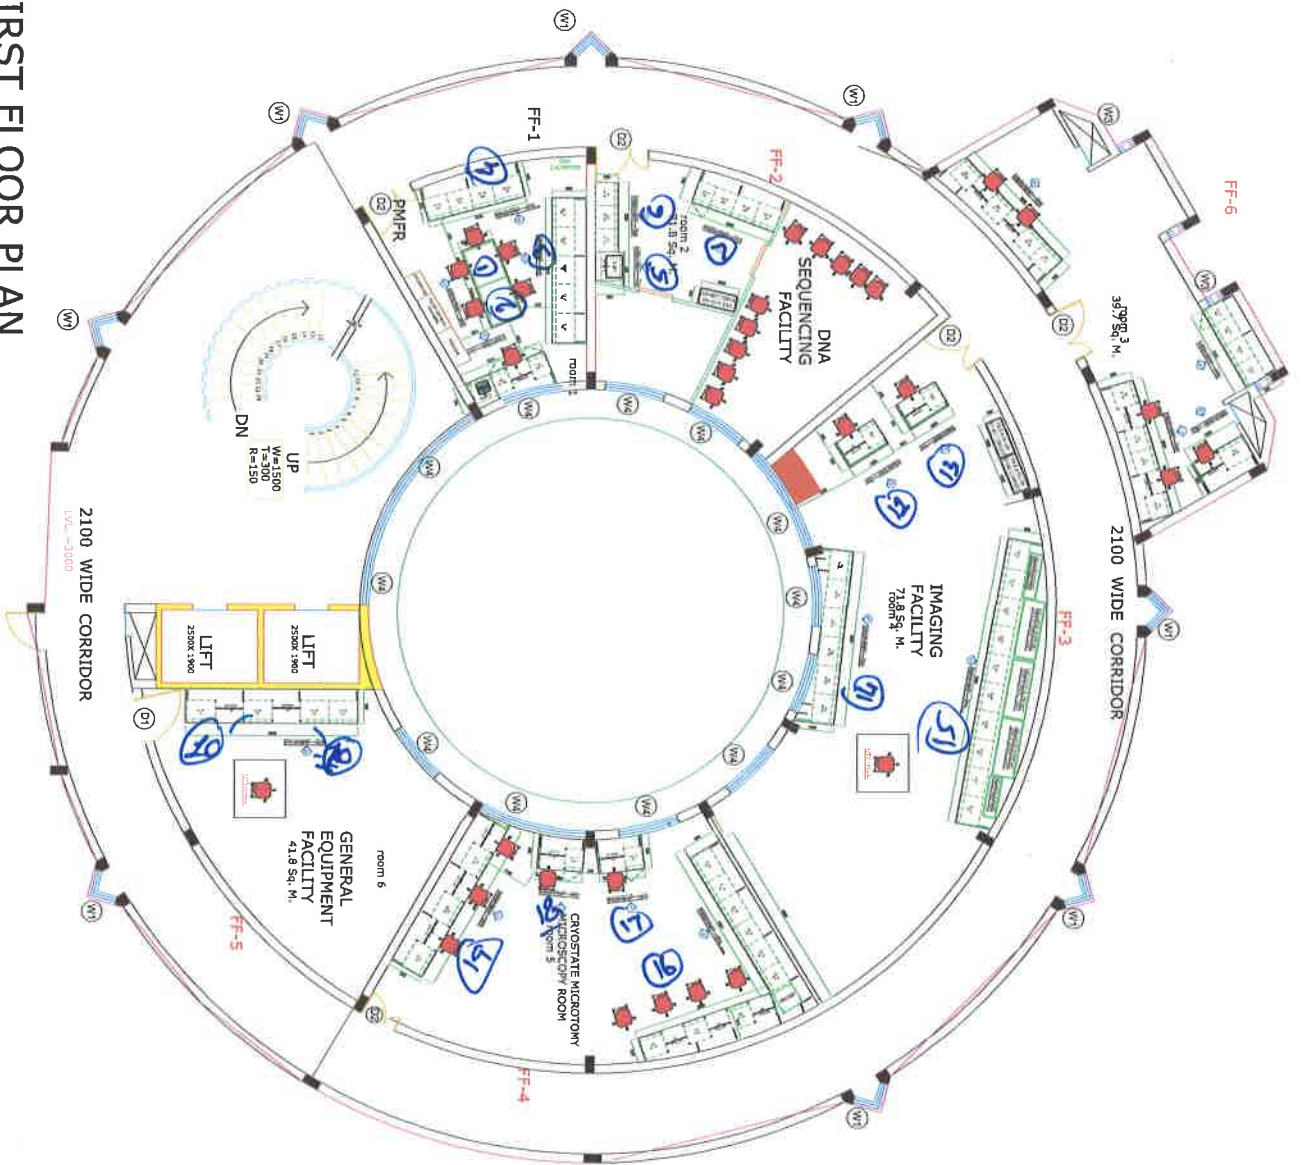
IRST FLOOR PLAN

W1
W1
W1
W1
W1
W1
W1
W1
W1
W3
W3

FF-1
FF-2
FF-3
FF-4
FF-5
FF-6

D2
D2
D2
D2
D2
D1

PMFR

room 2
71.18 Sq. M.

DNA
SEQUENCING
FACILITY

room 3
39.79 Sq. M.

room 1

UP
W=1500
T=300
R=150
DN

IMAGING
FACILITY
71.8 Sq. M.
room 4

2100 WIDE CORRIDOR

2100 WIDE CORRIDOR
LVL -3000

LIFT
2500X 1900
LIFT
2500X 1900

GENERAL
EQUIPMENT
FACILITY
41.8 Sq. M.
room 6

CRYOSTATE MICROTOMY
MICROSCOPY ROOM
room 5

W4
W4
W4
W4
W4
W4
W4
W4
W4
W4
W4
W4

1
2
3
4
5
6
7
11
12
13
14
15
16
17
18
19
20